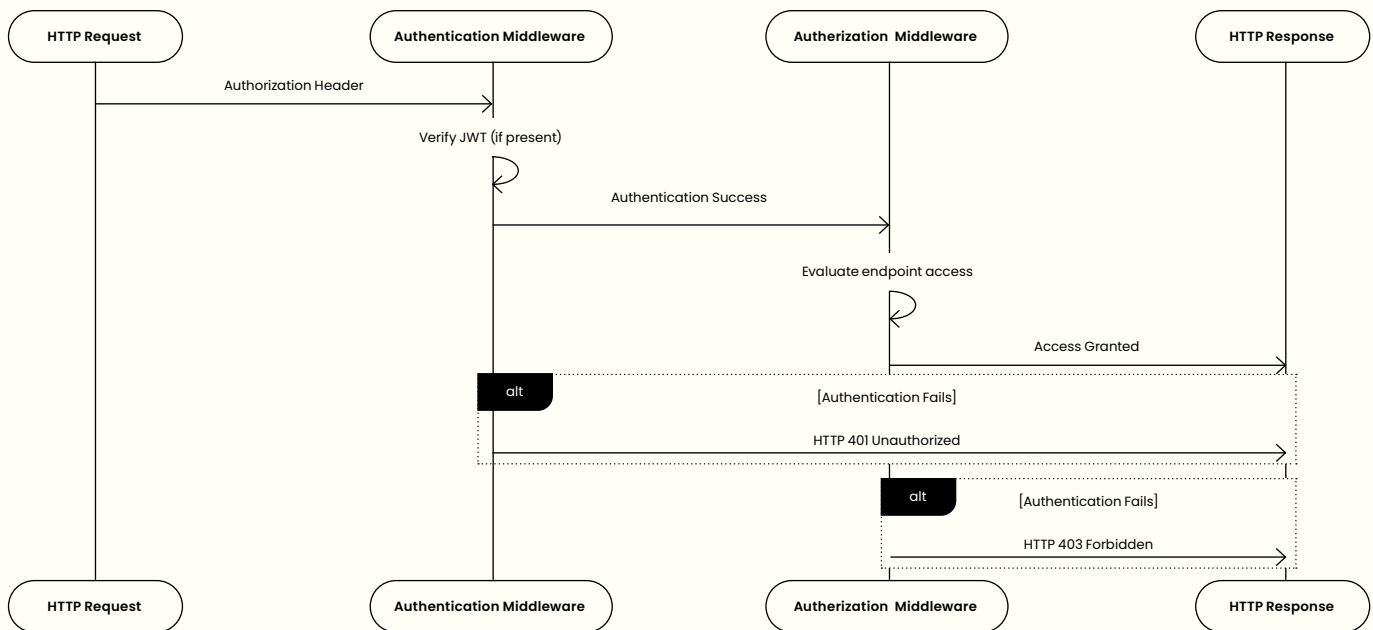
HTTP Request

Authentication Middleware

Autherization Middleware

HTTP Response

Authorization Header

Verify JWT (if present)

Authentication Success

Evaluate endpoint access

Access Granted

alt

[Authentication Fails]

HTTP 401 Unauthorized

alt

[Authentication Fails]

HTTP 403 Forbidden

HTTP Request

Authentication Middleware

Autherization Middleware

HTTP Response